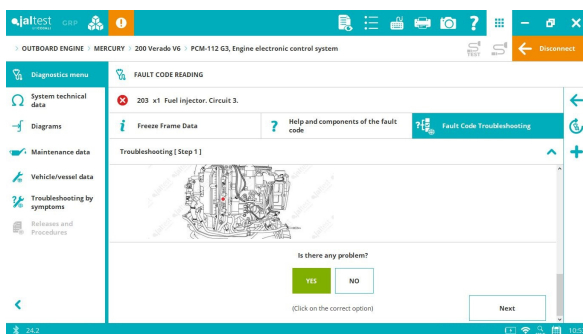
jaltest CGP

> OUTBOARD ENGINE > MERCURY > 200 Verado V6 > PCM-112 G3, Engine electronic control system

Disconnect

Diagnostics menu
System technical data
Diagrams
Maintenance data
Vehicle/vessel data
Troubleshooting by symptoms
Releases and Procedures

FAULT CODE READING

203 x1 Fuel injector. Circuit 3.

Freeze Frame Data
Help and components of the fault code
Fault Code Troubleshooting

Troubleshooting [ Step 1 ]

Is there any problem?

YES
NO

(Click on the correct option)

Next

24.2